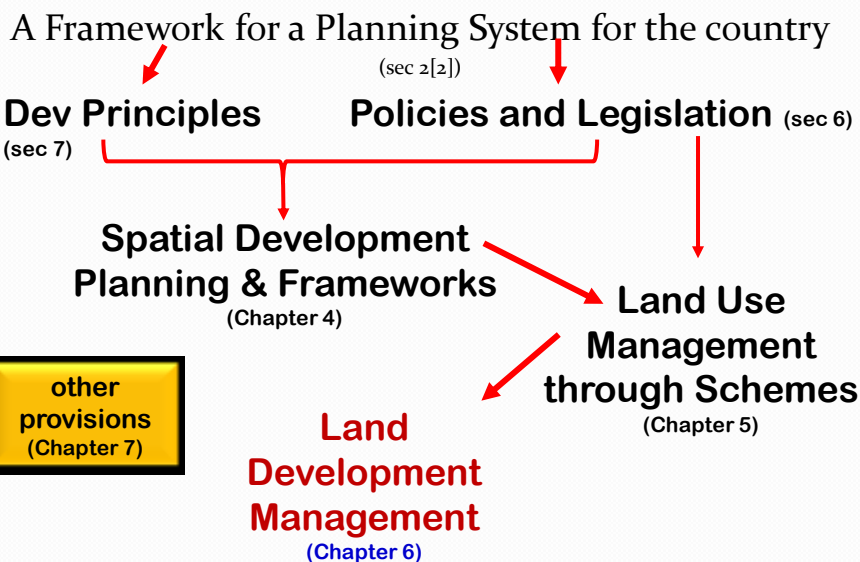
A Framework for a Planning System for the country
(sec 2[2])

Dev Principles
(sec 7)

Policies and Legislation (sec 6)

Spatial Development Planning & Frameworks
(Chapter 4)

Land Use Management through Schemes
(Chapter 5)

other provisions
(Chapter 7)

Land Development Management
(Chapter 6)